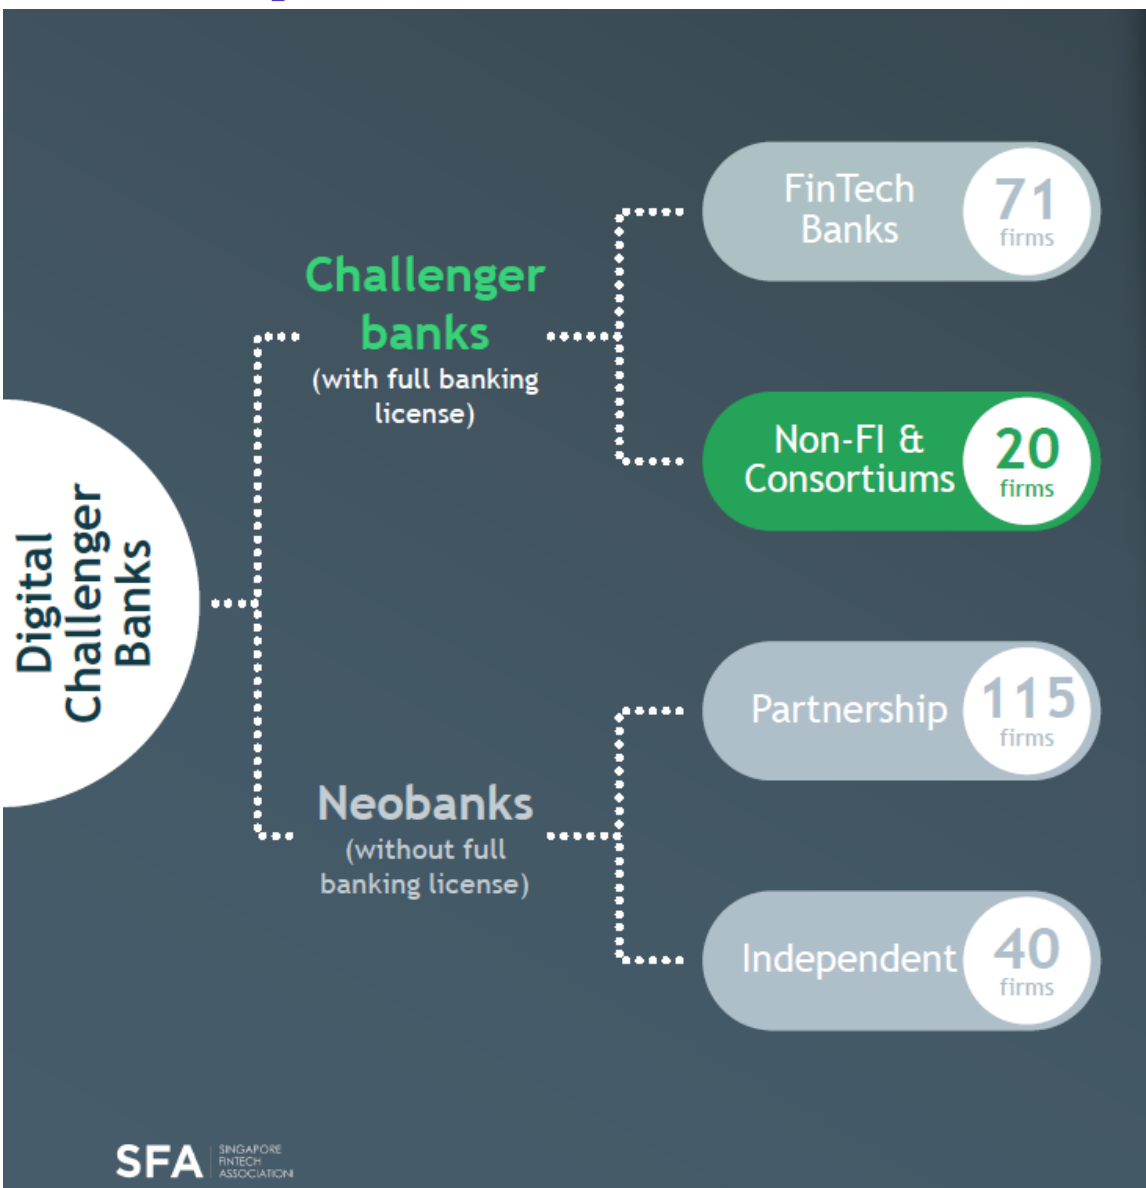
Digital Challenger Banks

Challenger banks
(with full banking license)

FinTech Banks
71
firms

Non-FI & Consortiums
20
firms

Neobanks
(without full banking license)

Partnership
115
firms

Independent
40
firms

SFA SINGAPORE FINTECH ASSOCIATION